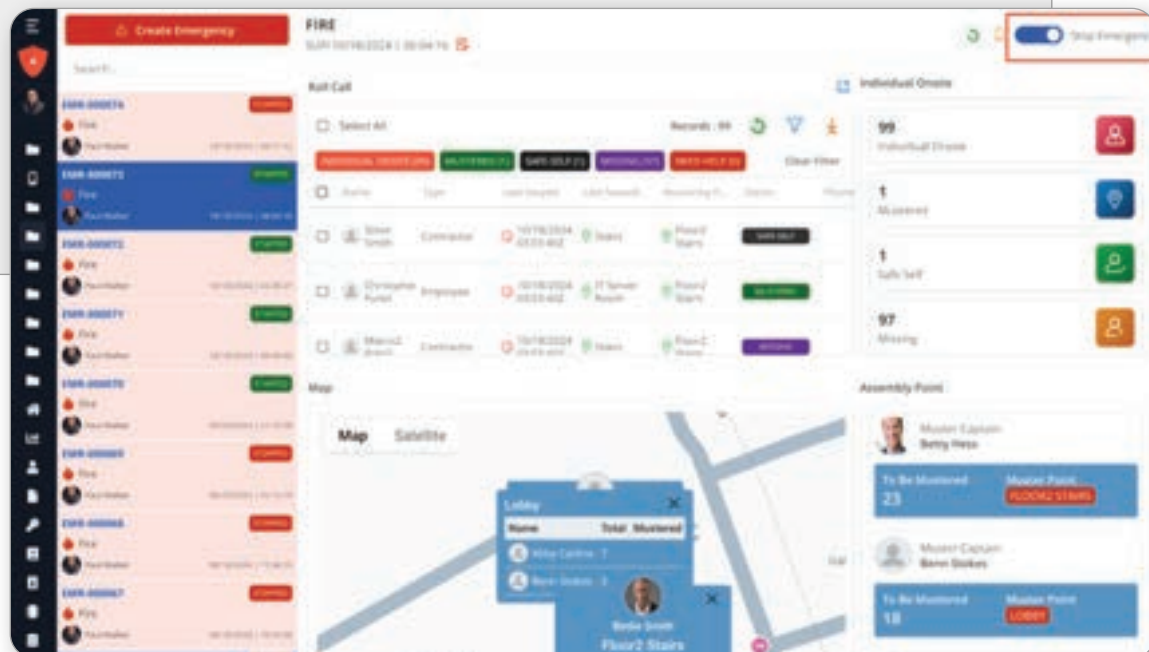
Create Emergency

Search...

EMR-000074 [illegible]
Fire
Paul Walker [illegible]

EMR-000073 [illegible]
Fire
Paul Walker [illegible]

EMR-000072 STARTED
Fire
Paul Walker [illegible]

EMR-000071 STARTED
Fire
Paul Walker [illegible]

EMR-000070 STARTED
Fire
Paul Walker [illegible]

EMR-000069 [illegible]
Fire
Paul Walker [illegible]

EMR-000068 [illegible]
Fire
Paul Walker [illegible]

EMR-000067 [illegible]
Fire
Paul Walker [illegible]

FIRE
SUN 10/18/2024 | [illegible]

Stop Emergency

Roll Call

Select All

Records : 99

INDIVIDUAL ONSITE (99) MUSTERED (1) SAFE SELF (1) MISSING (97) NEED HELP (0)

Clear Filter

| Name | Type | Last Swiped | Last Swiped | Mustering P... | Status | Phone |
|---|---|---|---|---|---|---|
| Simon Smith | Contractor | 10/18/2024 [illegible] | Stairs | Floor2 Stairs | SAFE SELF | |
| Christopher Purlet | Employee | 10/18/2024 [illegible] | IT Server Room | Floor2 Stairs | MUSTERED | |
| Marcus Brand | Contractor | 10/18/2024 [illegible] | Stairs | Floor2 Stairs | MISSING | |

Individual Onsite

99
Individual Onsite

1
Mustered

1
Safe Self

97
Missing

Map

Map Satellite

Lobby
Name Total Mustered
Mike Cantina 7
Benn Stokes 3

Bettie Smith
Floor2 Stairs

Assembly Point

Muster Captain
Betty Hess

To Be Mustered
23
Muster Point
FLOOR2 STAIRS

Muster Captain
Benn Stokes

To Be Mustered
18
Muster Point
LOBBY